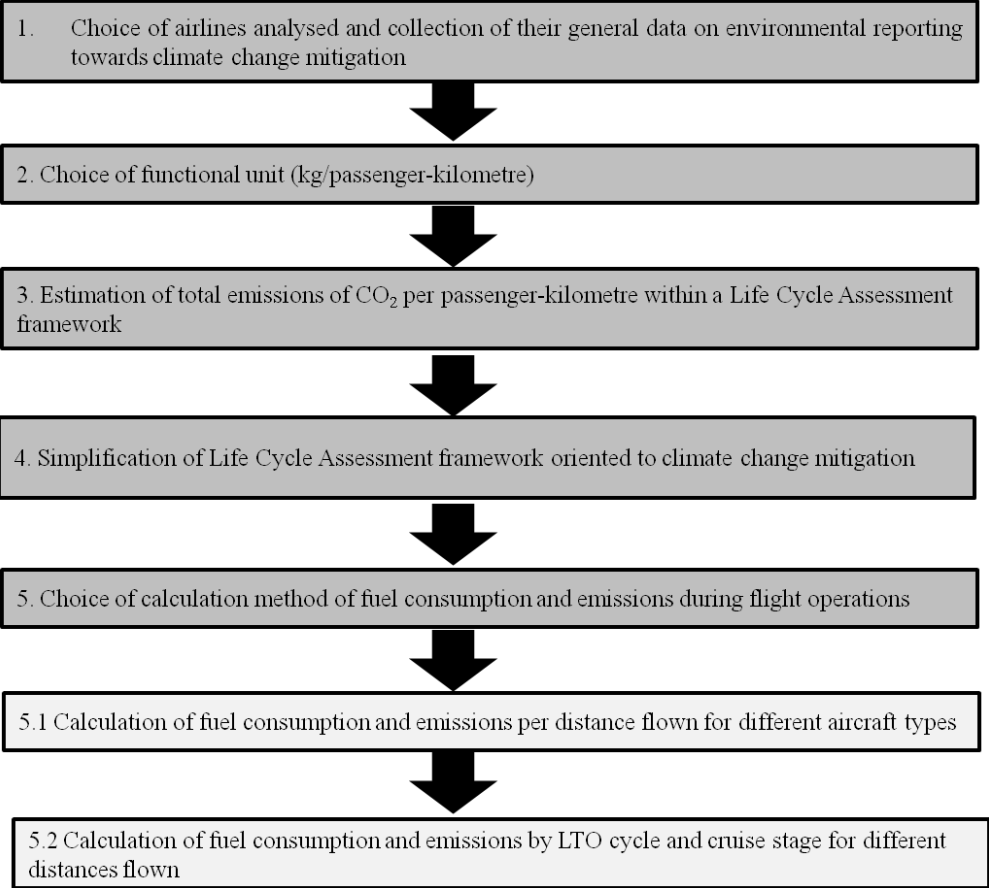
1. Choice of airlines analysed and collection of their general data on environmental reporting towards climate change mitigation

2. Choice of functional unit (kg/passenger-kilometre)

3. Estimation of total emissions of $CO_2$ per passenger-kilometre within a Life Cycle Assessment framework

4. Simplification of Life Cycle Assessment framework oriented to climate change mitigation

5. Choice of calculation method of fuel consumption and emissions during flight operations

5.1 Calculation of fuel consumption and emissions per distance flown for different aircraft types

5.2 Calculation of fuel consumption and emissions by LTO cycle and cruise stage for different distances flown